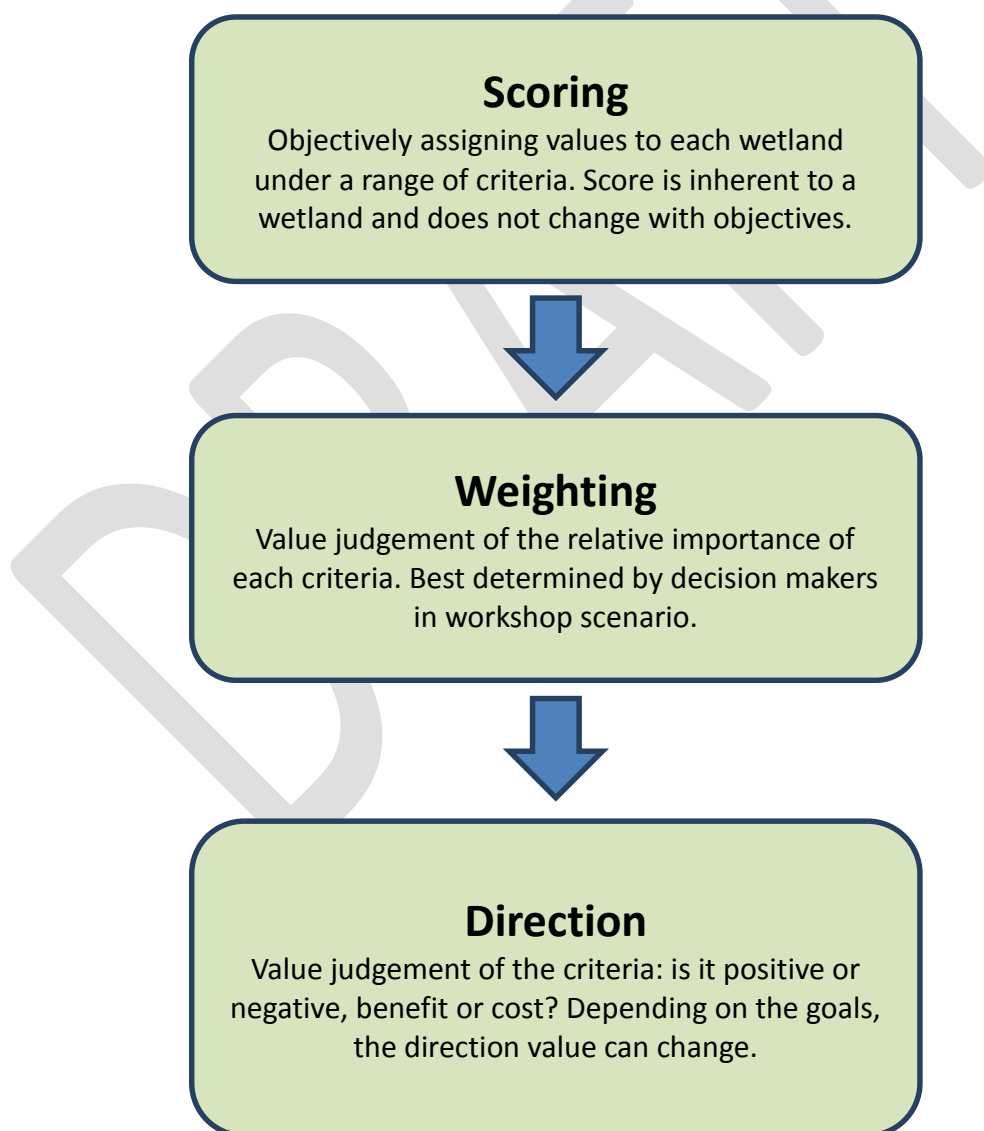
DRAFT

Scoring
Objectively assigning values to each wetland under a range of criteria. Score is inherent to a wetland and does not change with objectives.

Weighting
Value judgement of the relative importance of each criteria. Best determined by decision makers in workshop scenario.

Direction
Value judgement of the criteria: is it positive or negative, benefit or cost? Depending on the goals, the direction value can change.